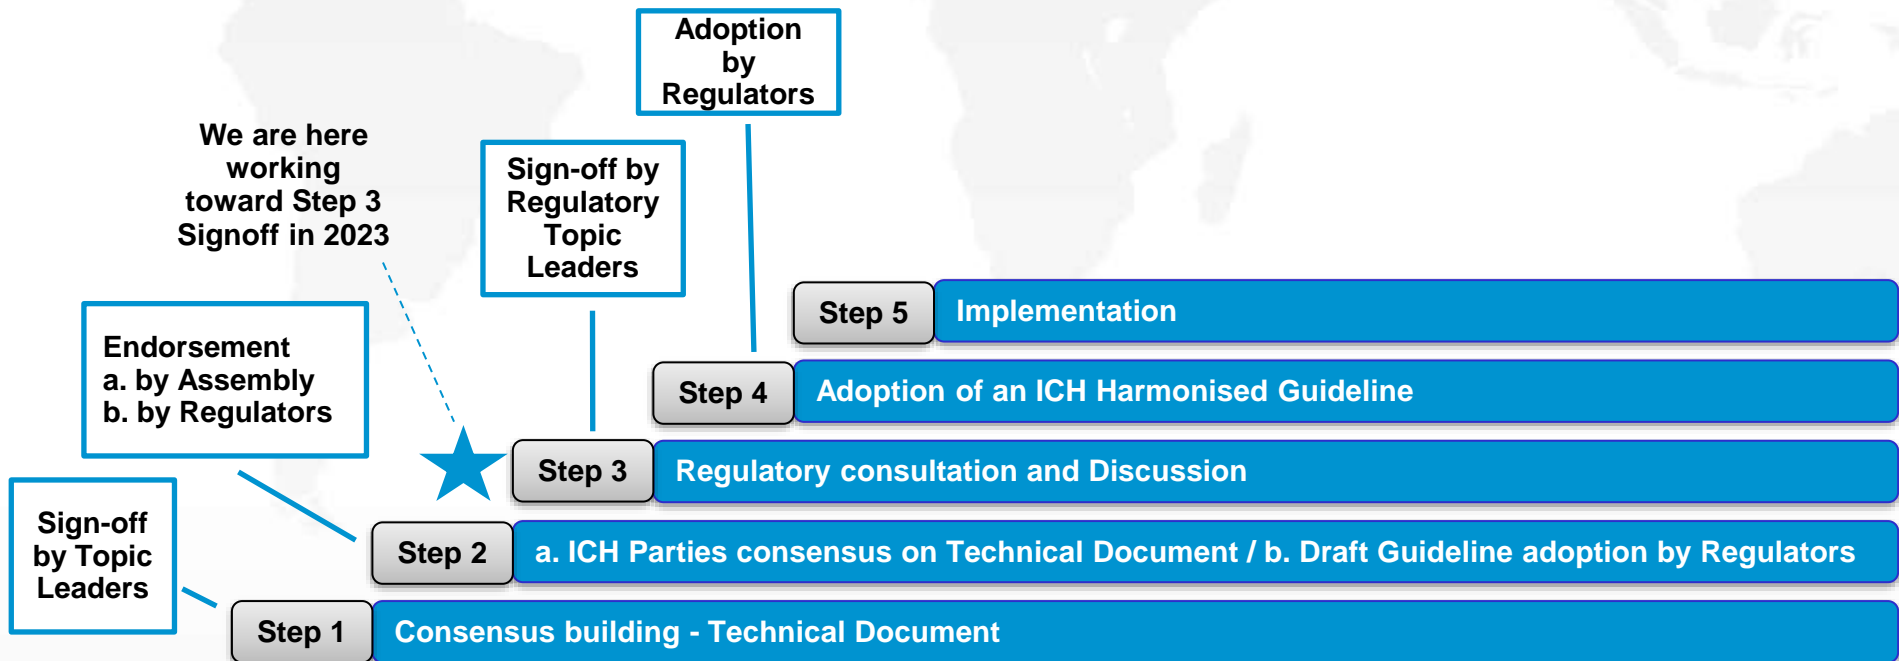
Adoption by Regulators

We are here working toward Step 3 Signoff in 2023

Sign-off by Regulatory Topic Leaders

Endorsement
a. by Assembly
b. by Regulators

Sign-off by Topic Leaders

Step 5 Implementation

Step 4 Adoption of an ICH Harmonised Guideline

Step 3 Regulatory consultation and Discussion

Step 2 a. ICH Parties consensus on Technical Document / b. Draft Guideline adoption by Regulators

Step 1 Consensus building - Technical Document